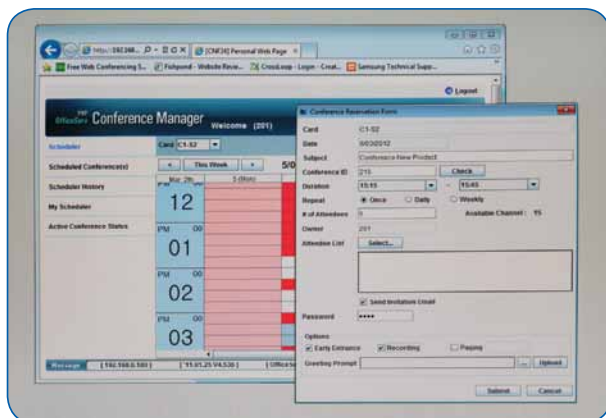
http://192.168... [CNF24] Personal Web Page ×

Free Web Conferencing S... Fishpond - Website Revie... CrossLoop - Login - Creat... Samsung Technical Supp...

Logout

OfficeServ Conference Manager Welcome (201)

Scheduler

Scheduled Conference(s)

Scheduler History

My Scheduler

Active Conference Status

Card C1-S2

< This Week > 5/0

Mar 2th 5 (Mon)

12

PM 00

01

PM 00

02

PM 00

03

Message [192.168.0.100] [V1.01.25 V4.530] Offici

Conference Reservation Form

Card C1-S2

Date 5/03/2012

Subject Conference New Project

Conference ID 215 Check

Duration 15:15 ~ 15:45

Repeat Once Daily Weekly

# of Attendees 5 Available Channel : 15

Owner 201

Attendee List Select...

Send Invitation Email

Password ••••

Options

Early Entrance Recording Paging

Greeting Prompt ... Upload

Submit Cancel